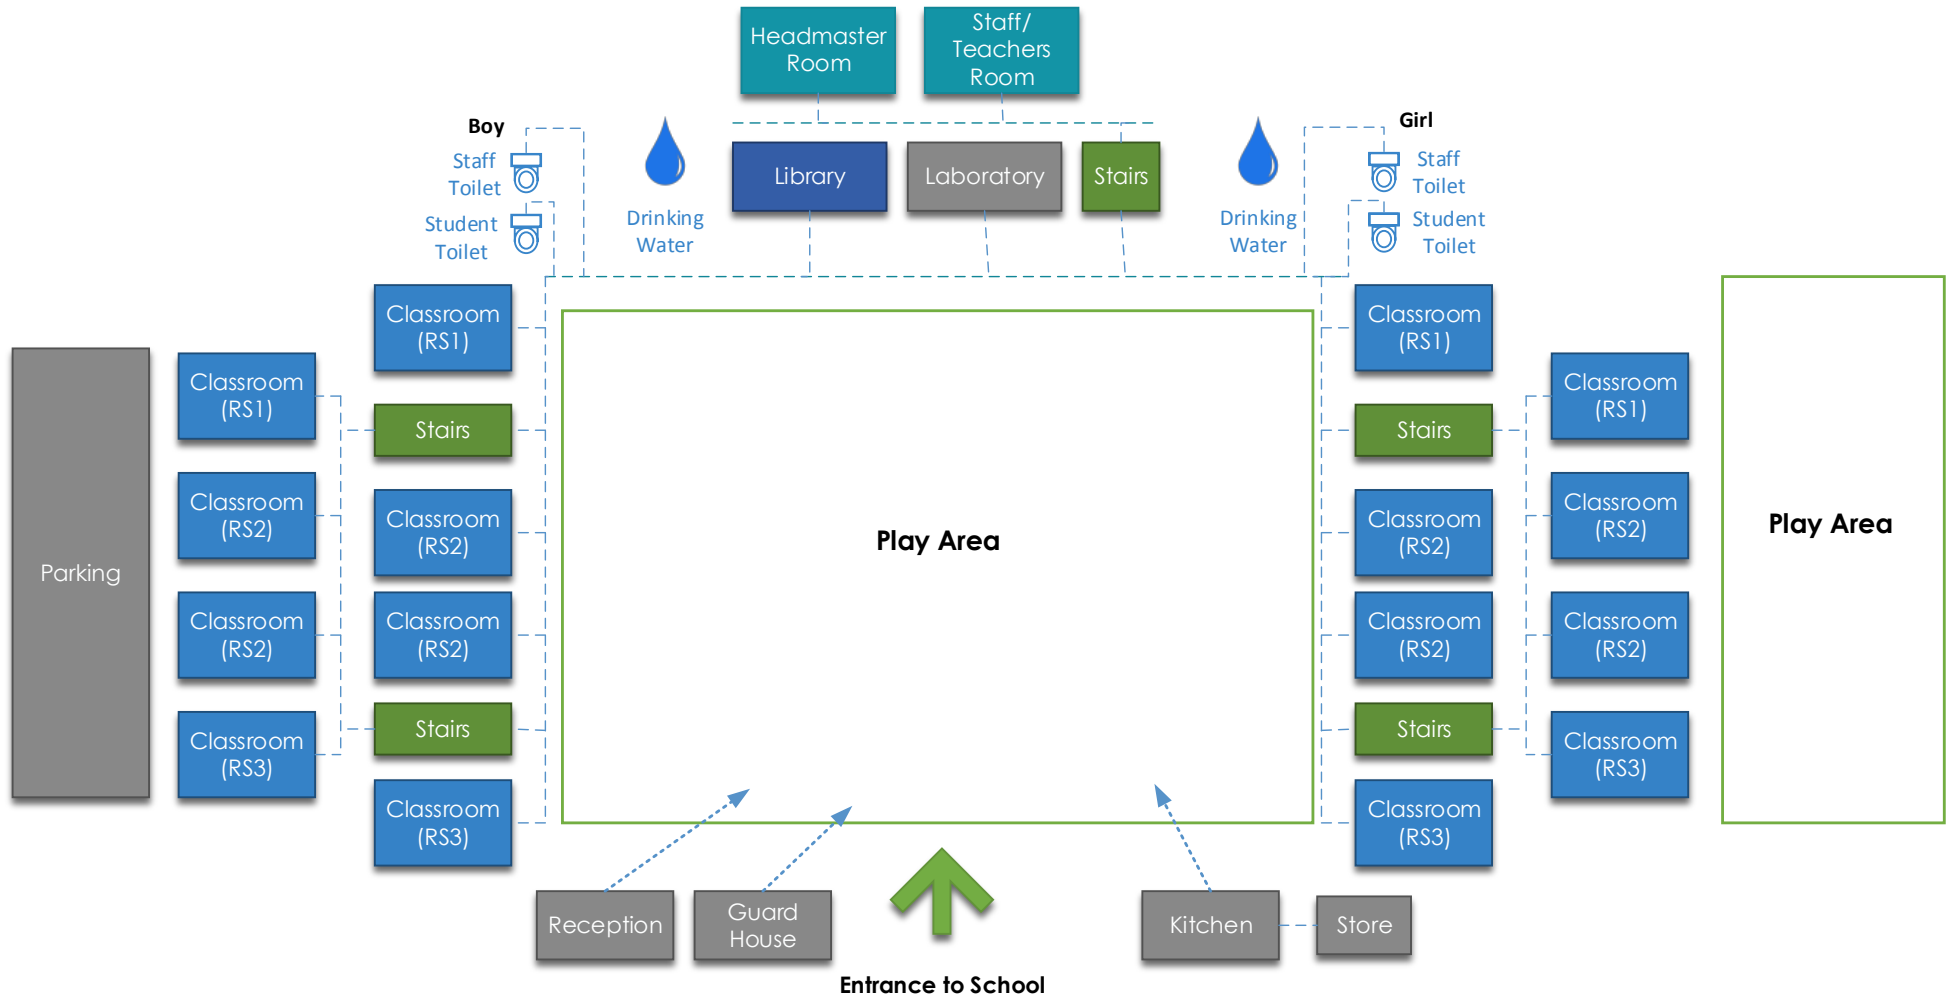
Headmaster Room

Staff/ Teachers Room

Boy

Staff Toilet

Student Toilet

Drinking Water

Library

Laboratory

Stairs

Drinking Water

Girl

Staff Toilet

Student Toilet

Parking

Classroom (RS1)

Classroom (RS2)

Classroom (RS2)

Classroom (RS3)

Classroom (RS1)

Stairs

Classroom (RS2)

Classroom (RS2)

Stairs

Classroom (RS3)

Play Area

Classroom (RS1)

Stairs

Classroom (RS2)

Classroom (RS2)

Stairs

Classroom (RS3)

Classroom (RS1)

Classroom (RS2)

Classroom (RS2)

Classroom (RS3)

Play Area

Reception

Guard House

Kitchen

Store

Entrance to School